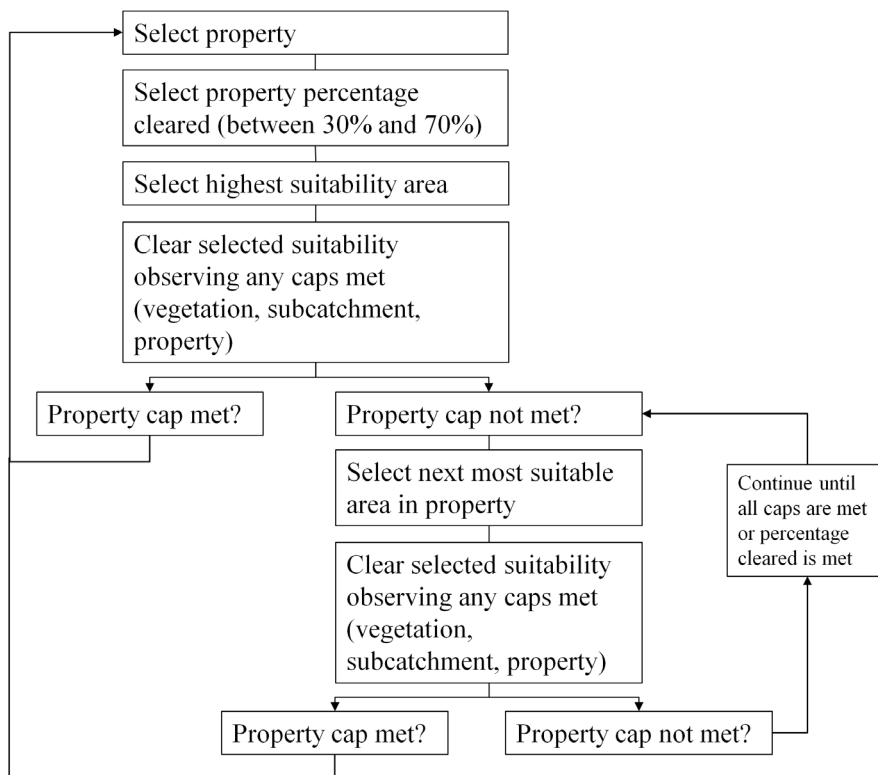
Select property

Select property percentage cleared (between 30% and 70%)

Select highest suitability area

Clear selected suitability observing any caps met (vegetation, subcatchment, property)

Property cap met?

Property cap not met?

Select next most suitable area in property

Clear selected suitability observing any caps met (vegetation, subcatchment, property)

Continue until all caps are met or percentage cleared is met

Property cap met?

Property cap not met?